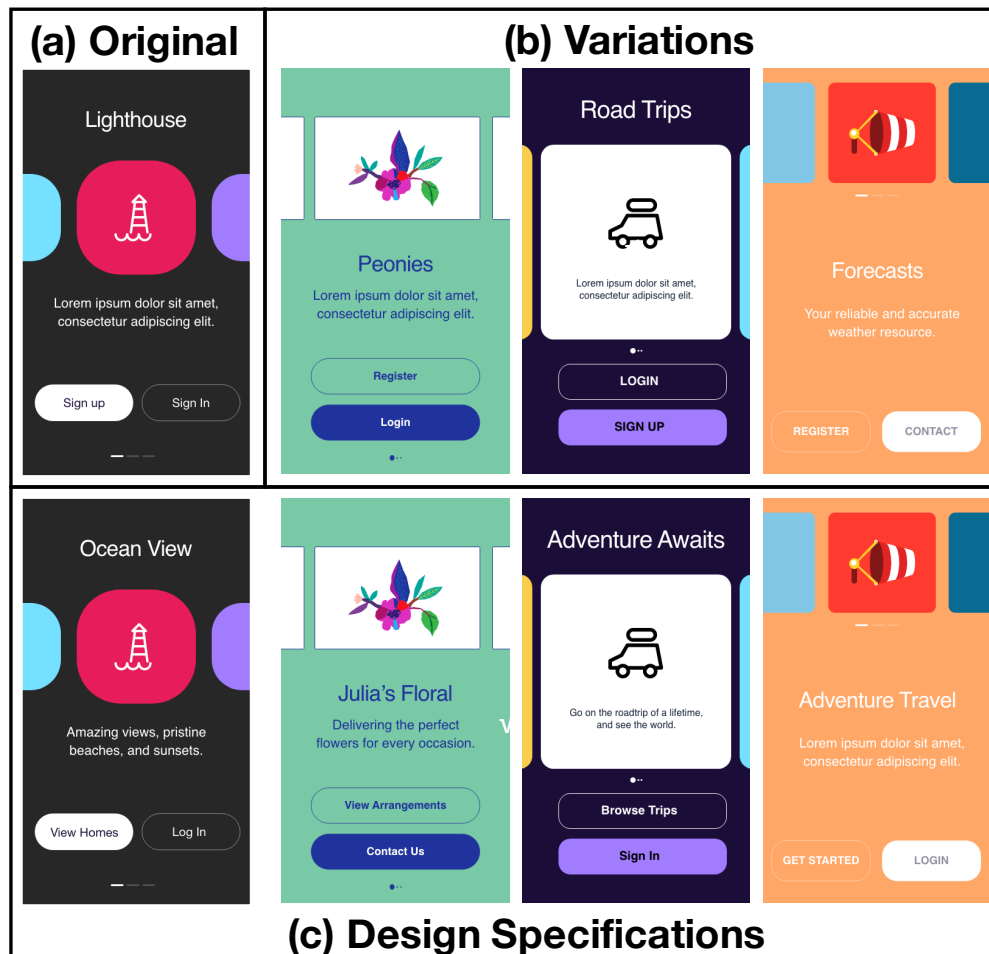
(a) Original

(b) Variations

Lighthouse

Lorem ipsum dolor sit amet, consectetur adipiscing elit.

Sign up

Sign In

Peonies

Lorem ipsum dolor sit amet, consectetur adipiscing elit.

Register

Login

Road Trips

Lorem ipsum dolor sit amet, consectetur adipiscing elit.

LOGIN

SIGN UP

Forecasts

Your reliable and accurate weather resource.

REGISTER

CONTACT

Ocean View

Amazing views, pristine beaches, and sunsets.

View Homes

Log In

Julia's Floral

Delivering the perfect flowers for every occasion.

View Arrangements

Contact Us

Adventure Awaits

Go on the roadtrip of a lifetime, and see the world.

Browse Trips

Sign In

Adventure Travel

Lorem ipsum dolor sit amet, consectetur adipiscing elit.

GET STARTED

LOGIN

(c) Design Specifications